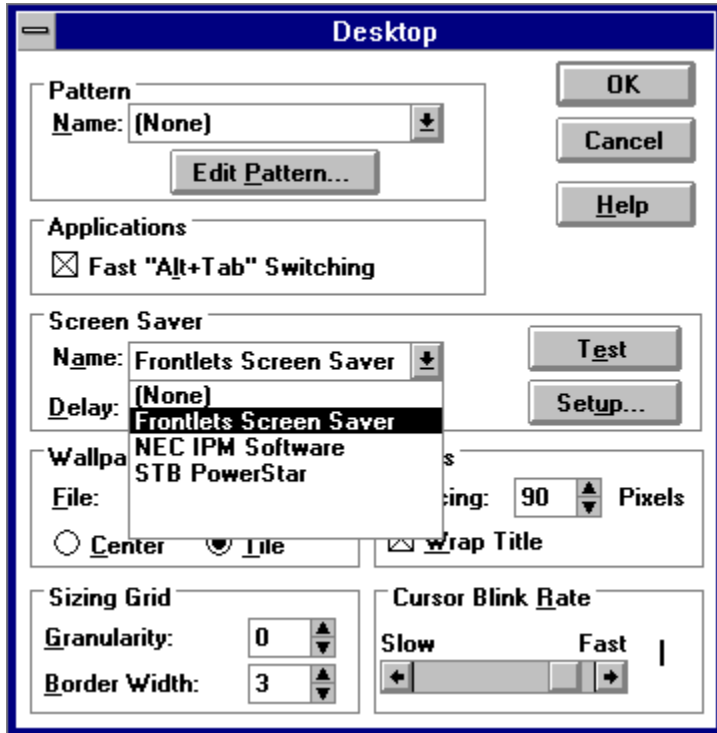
Desktop

Pattern
Name: (None)
Edit Pattern...

OK
Cancel
Help

Applications
☒ Fast "Alt+Tab" Switching

Screen Saver
Name: Frontlets Screen Saver
Delay:
(None)
Frontlets Screen Saver
NEC IPM Software
STB PowerStar

Test
Setup...

Wallpa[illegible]
File:
◯ Center ◉ Tile

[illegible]s
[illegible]cing: 90 Pixels
☒ Wrap Title

Sizing Grid
Granularity: 0
Border Width: 3

Cursor Blink Rate
Slow Fast